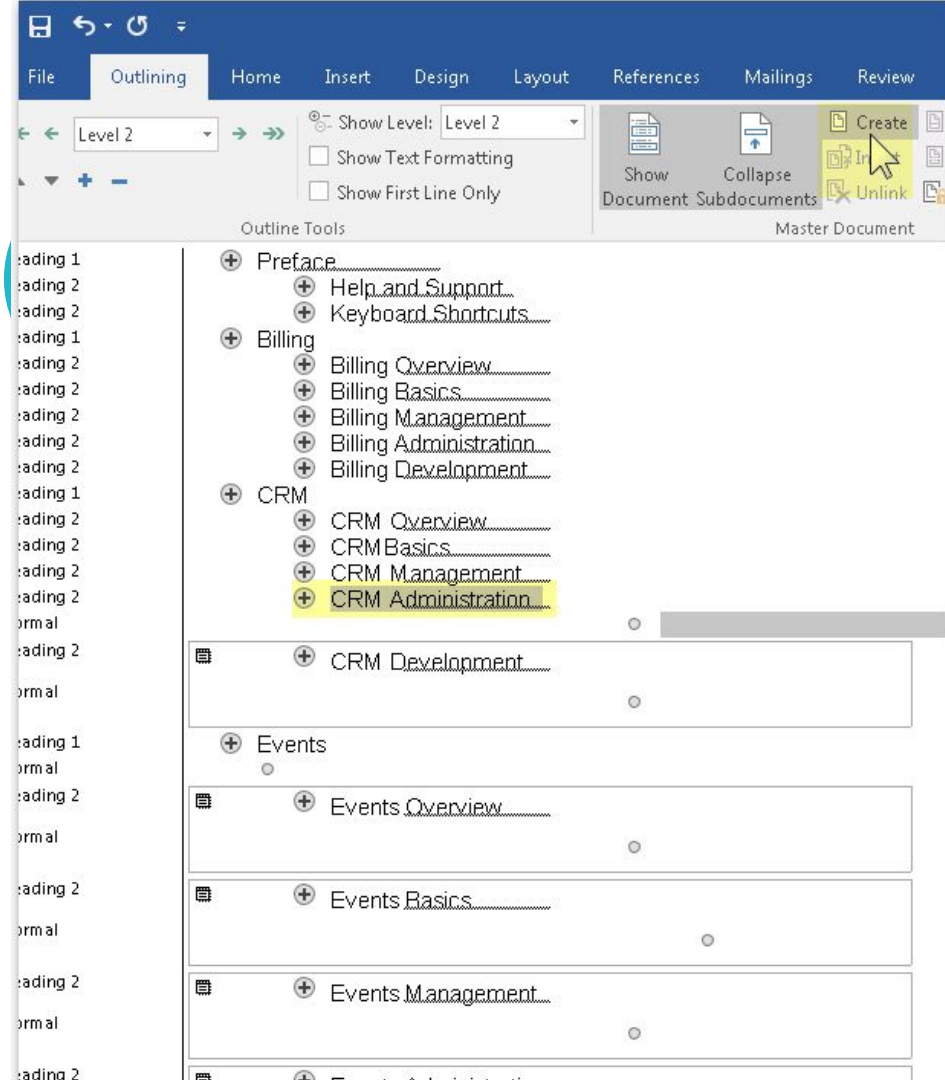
File Outlining Home Insert Design Layout References Mailings Review

Level 2
Show Level: Level 2
Show Text Formatting
Show First Line Only
Outline Tools

Show Document
Collapse Subdocuments
Create
In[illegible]
Unlink
Master Document

eading 1 Preface
eading 2 Help and Support
eading 2 Keyboard Shortcuts
eading 1 Billing
eading 2 Billing Overview
eading 2 Billing Basics
eading 2 Billing Management
eading 2 Billing Administration
eading 2 Billing Development
eading 1 CRM
eading 2 CRM Overview
eading 2 CRM Basics
eading 2 CRM Management
eading 2 CRM Administration
ormal
eading 2 CRM Development
ormal
eading 1 Events
ormal
eading 2 Events Overview
ormal
eading 2 Events Basics
ormal
eading 2 Events Management
ormal
eading 2 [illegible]